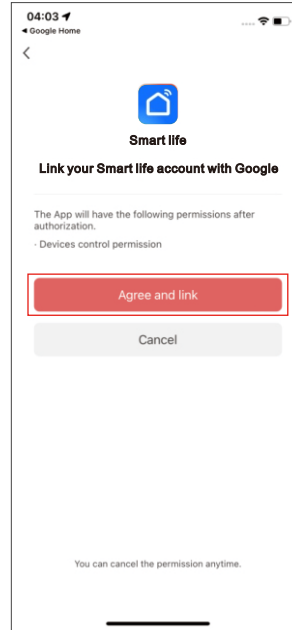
04:03
◀ Google Home

<

Smart life

Link your Smart life account with Google

The App will have the following permissions after authorization.

· Devices control permission

Agree and link

Cancel

You can cancel the permission anytime.